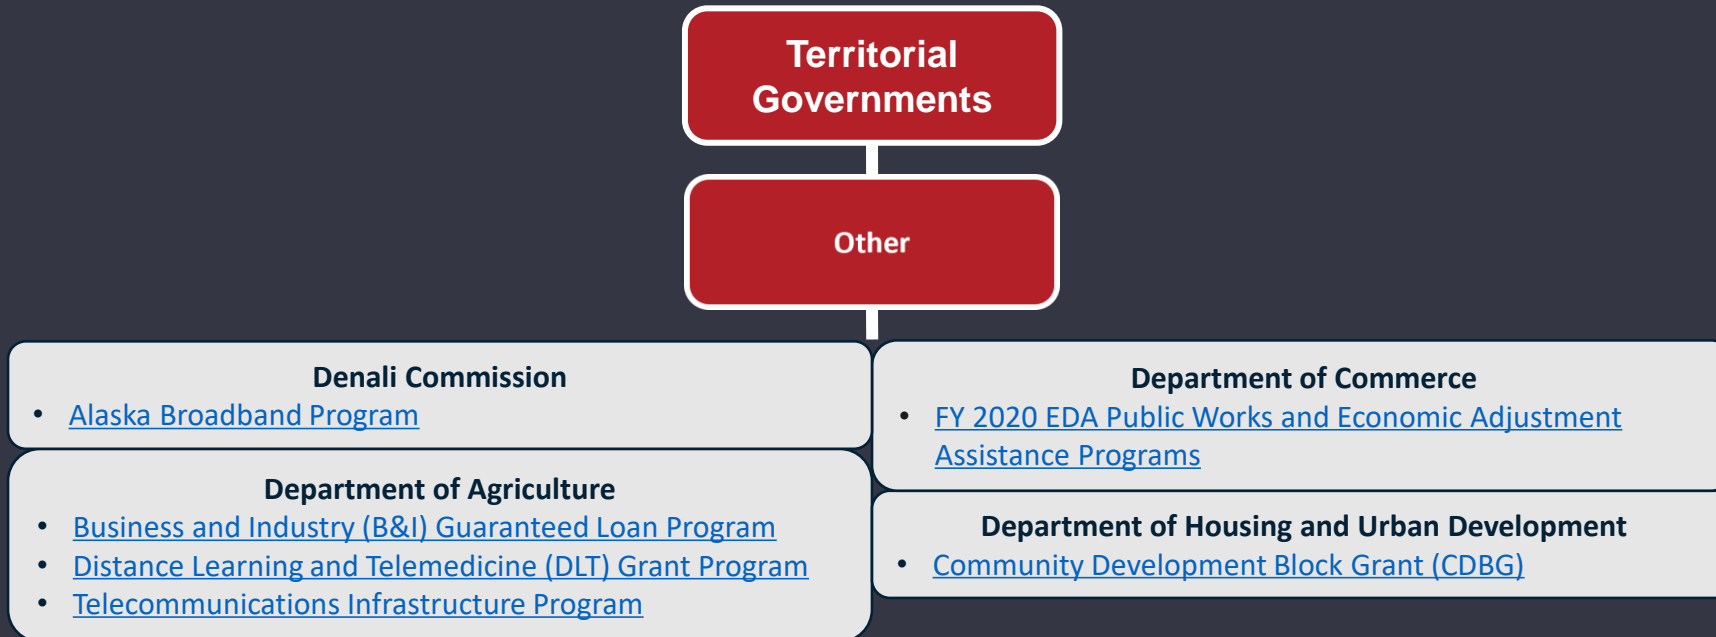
Territorial Governments

Other

Denali Commission
- Alaska Broadband Program

Department of Agriculture
- Business and Industry (B&I) Guaranteed Loan Program
- Distance Learning and Telemedicine (DLT) Grant Program
- Telecommunications Infrastructure Program

Department of Commerce
- FY 2020 EDA Public Works and Economic Adjustment Assistance Programs

Department of Housing and Urban Development
- Community Development Block Grant (CDBG)